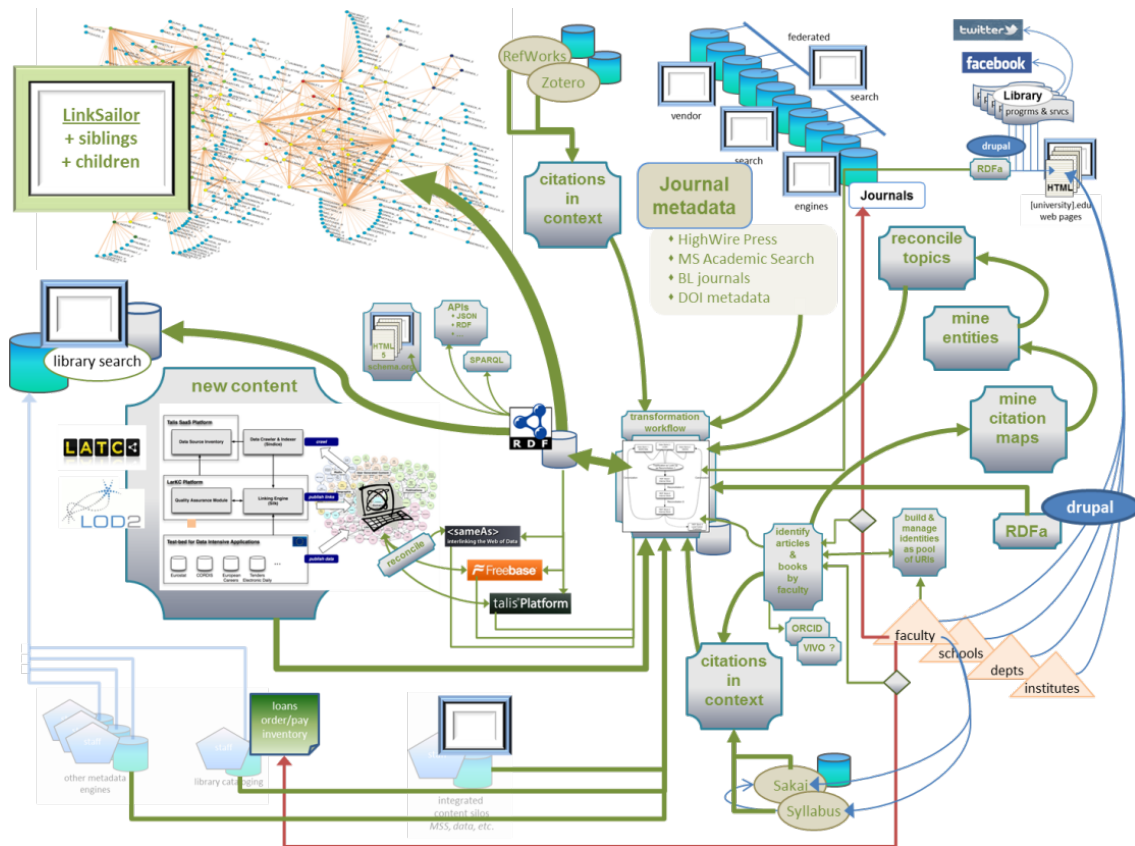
LinkSailor
+ siblings
+ children

RefWorks
Zotero

citations in context

federated
search
vendor
search
engines

Journal metadata
HighWire Press
MS Academic Search
BL journals
DOI metadata

twitter
facebook
Library
progrms & srvcs
drupal
RDFa
HTML
Journals
[university].edu web pages

reconcile topics

mine entities

mine citation maps

library search

new content

APIs
JSON
RDF
HTML 5
schema.org
SPARQL

RDF

transformation workflow

LATC
LOD2

Talis SaaS Platform
Data Source Inventory
Data Crawler & Indexer (Sindice)
LarKC Platform
Quality Assurance Module
Linking Engine (Silk)
Test-bed for Data Intensive Applications
Eurostat
CORDIS
European Careers
Tenders Electronic Daily
crawl
publish links
publish data

<sameAs>
interlinking the Web of Data
reconcile
Freebase
talis Platform

identify articles & books by faculty

build & manage identities as pool of URIs

drupal
RDFa

ORCID
VIVO ?

citations in context

faculty
schools
depts
institutes

staff
other metadata engines
loans order/pay inventory
staff
library cataloging
integrated content silos
MSS, data, etc.

Sakai
Syllabus